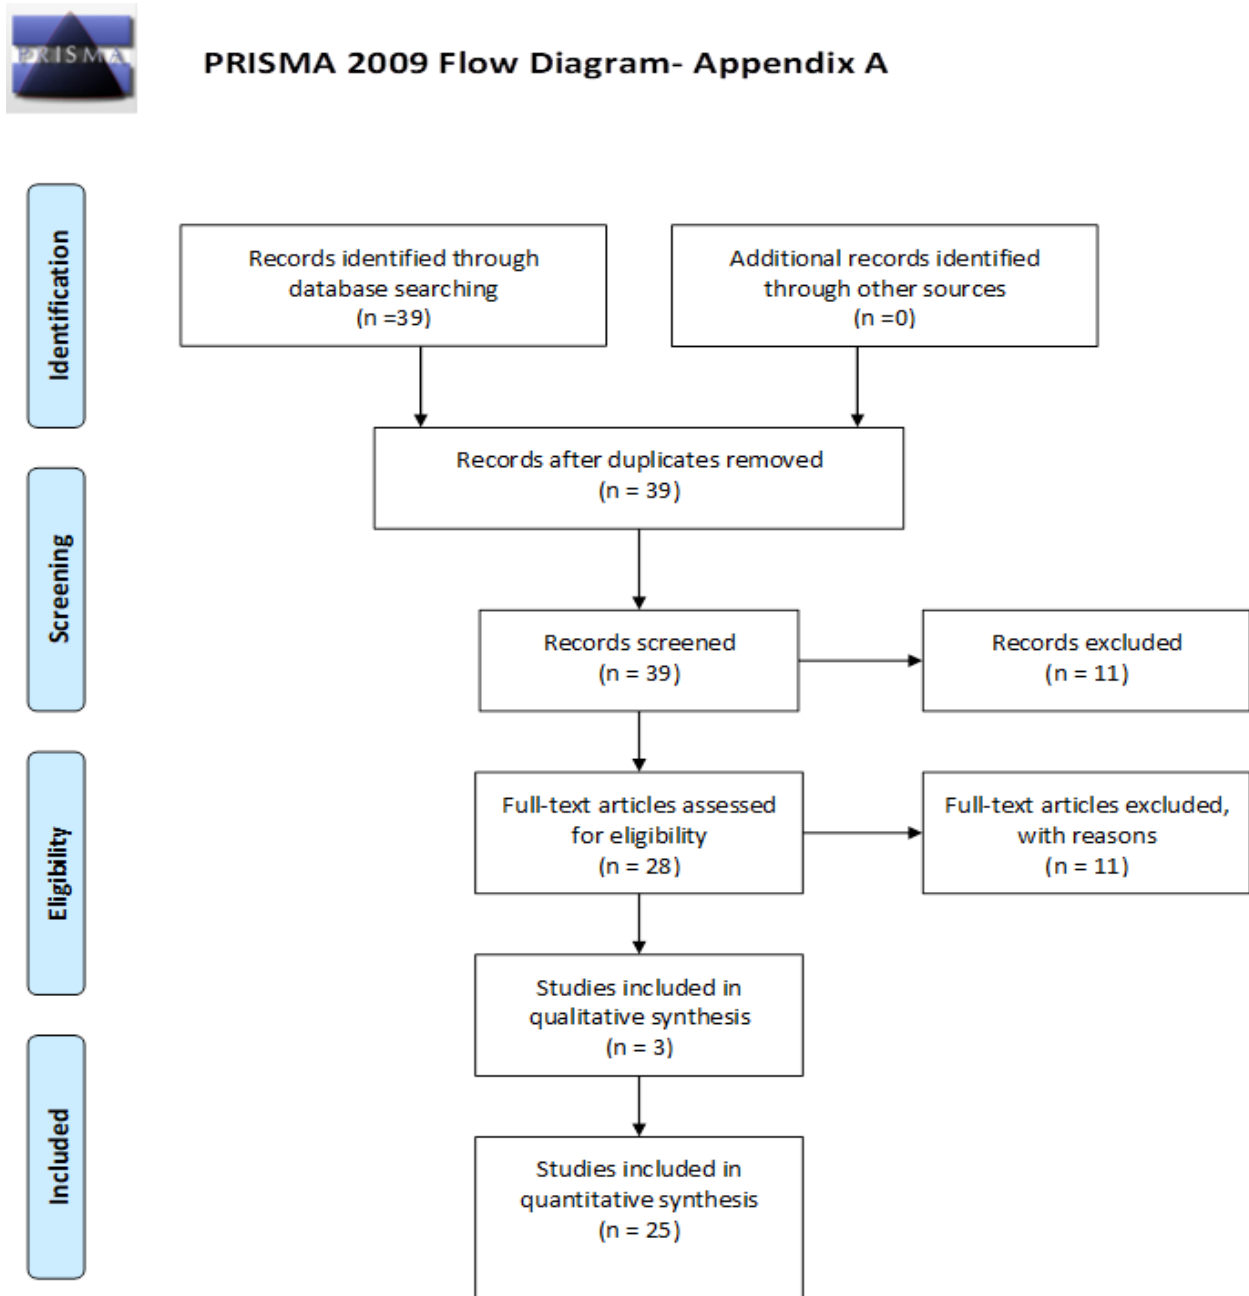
PRISMA

PRISMA 2009 Flow Diagram- Appendix A

Identification

Records identified through database searching (n =39)

Additional records identified through other sources (n =0)

Records after duplicates removed (n = 39)

Screening

Records screened (n = 39)

Records excluded (n = 11)

Eligibility

Full-text articles assessed for eligibility (n = 28)

Full-text articles excluded, with reasons (n = 11)

Included

Studies included in qualitative synthesis (n = 3)

Studies included in quantitative synthesis (n = 25)